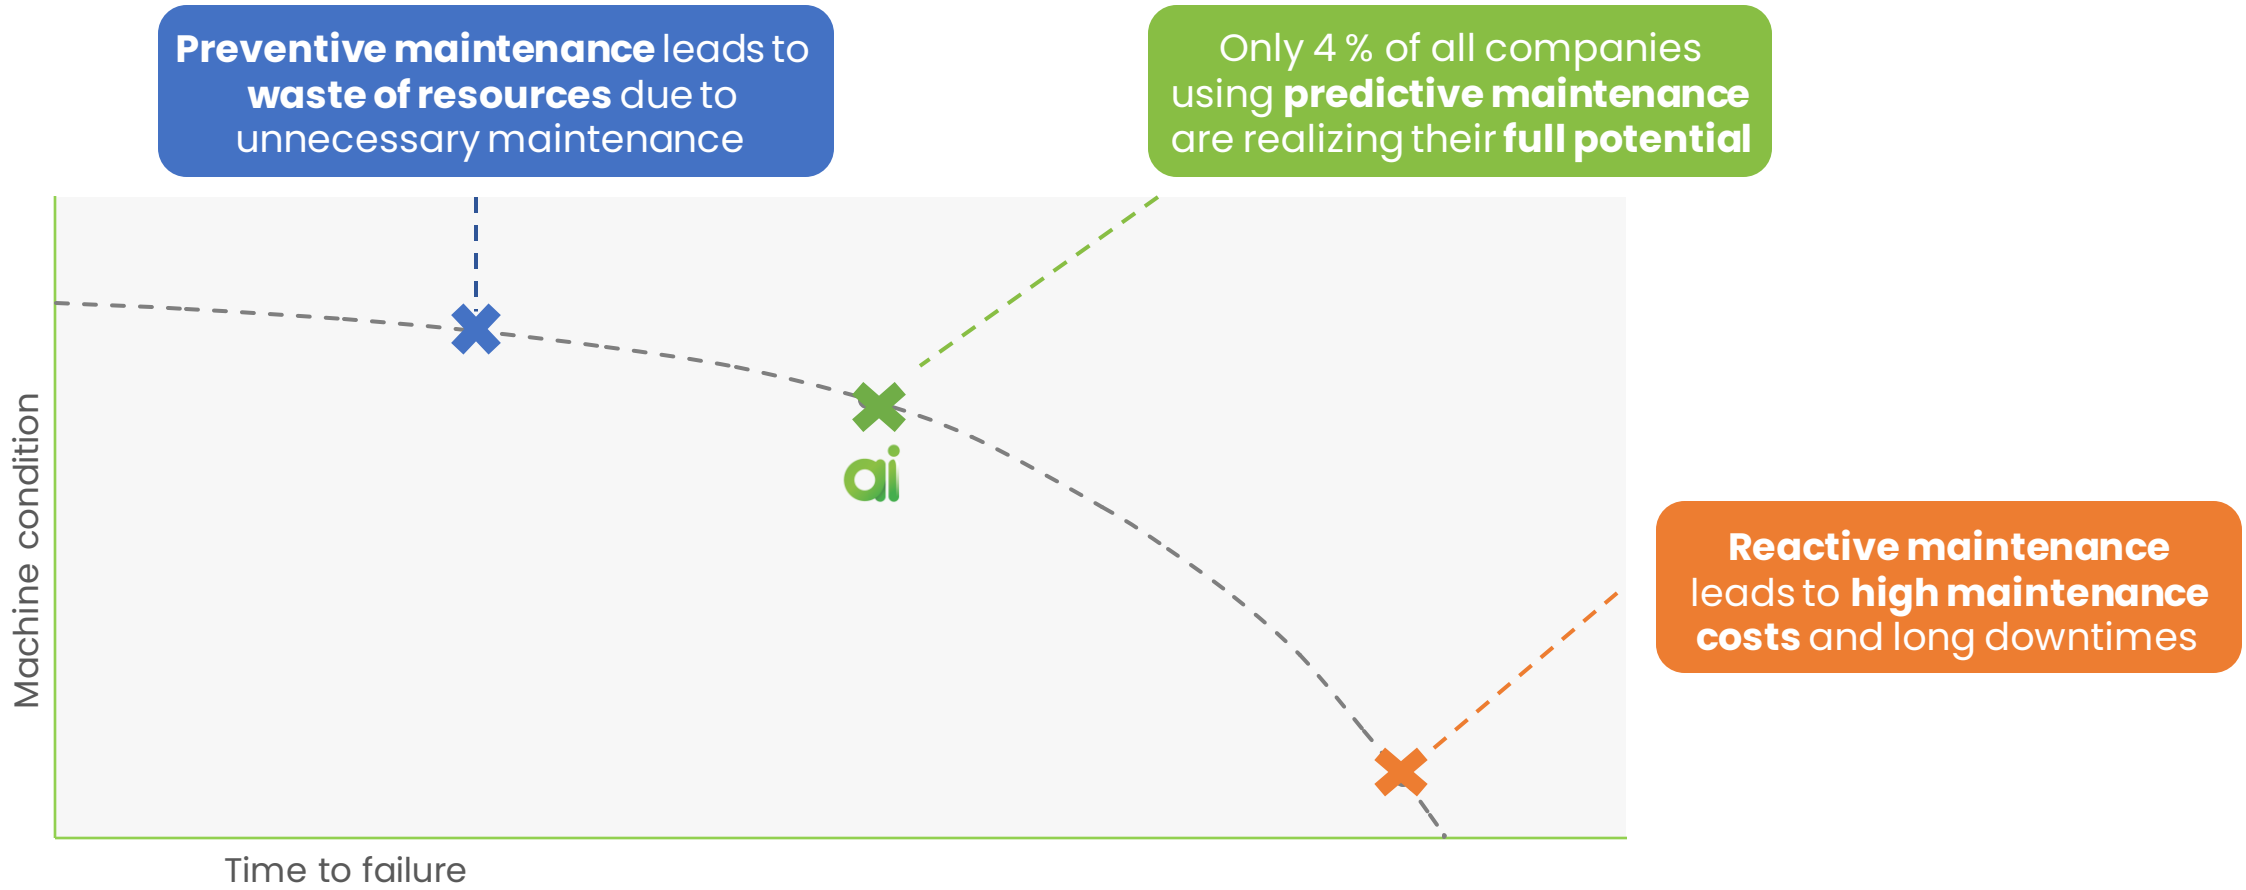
Preventive maintenance leads to waste of resources due to unnecessary maintenance

Only 4 % of all companies using predictive maintenance are realizing their full potential

Machine condition

ai

Reactive maintenance leads to high maintenance costs and long downtimes

Time to failure